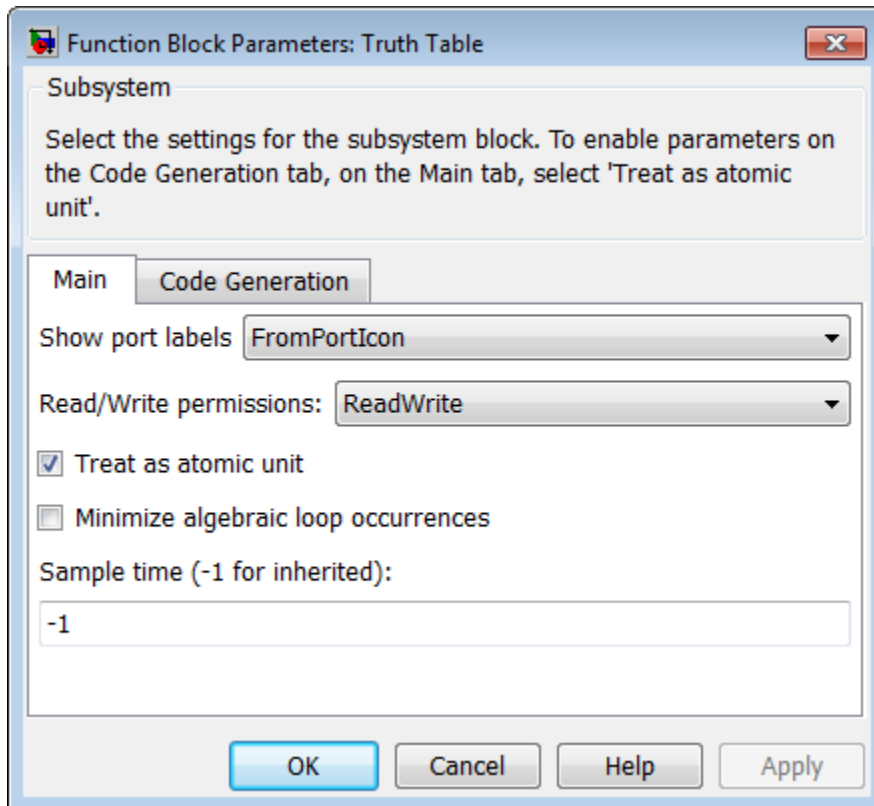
Function Block Parameters: Truth Table

Subsystem

Select the settings for the subsystem block. To enable parameters on the Code Generation tab, on the Main tab, select 'Treat as atomic unit'.

Main | Code Generation

Show port labels FromPortIcon

Read/Write permissions: ReadWrite

Treat as atomic unit

Minimize algebraic loop occurrences

Sample time (-1 for inherited):

-1

OK | Cancel | Help | Apply